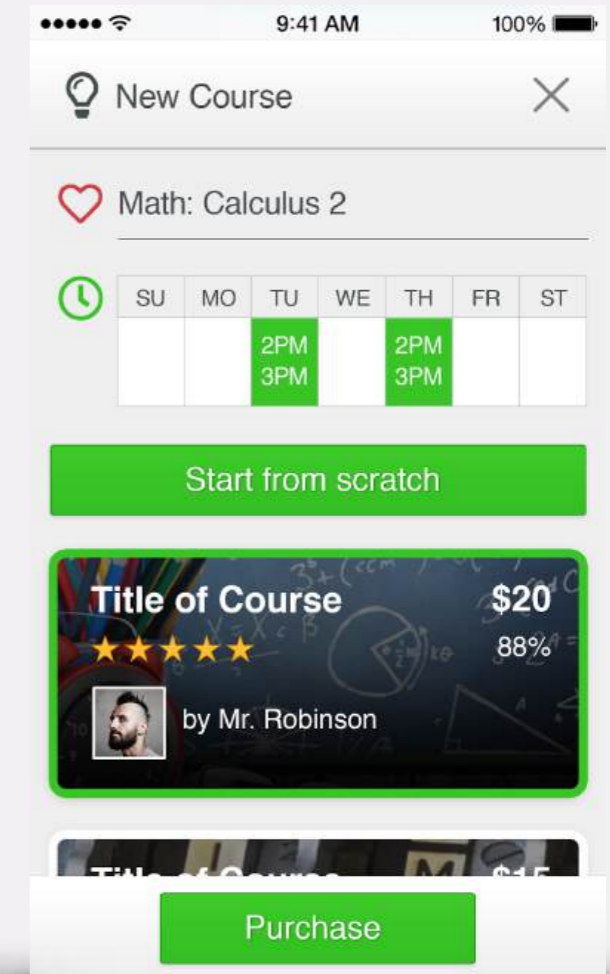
●●●●● 9:41 AM 100%

New Course ×

Math: Calculus 2

| SU | MO | TU | WE | TH | FR | ST |
|---|---|---|---|---|---|---|
| | | 2PM 3PM | | 2PM 3PM | | |

Start from scratch

Title of Course $20
★★★★★ 88%
by Mr. Robinson

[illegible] $15

Purchase